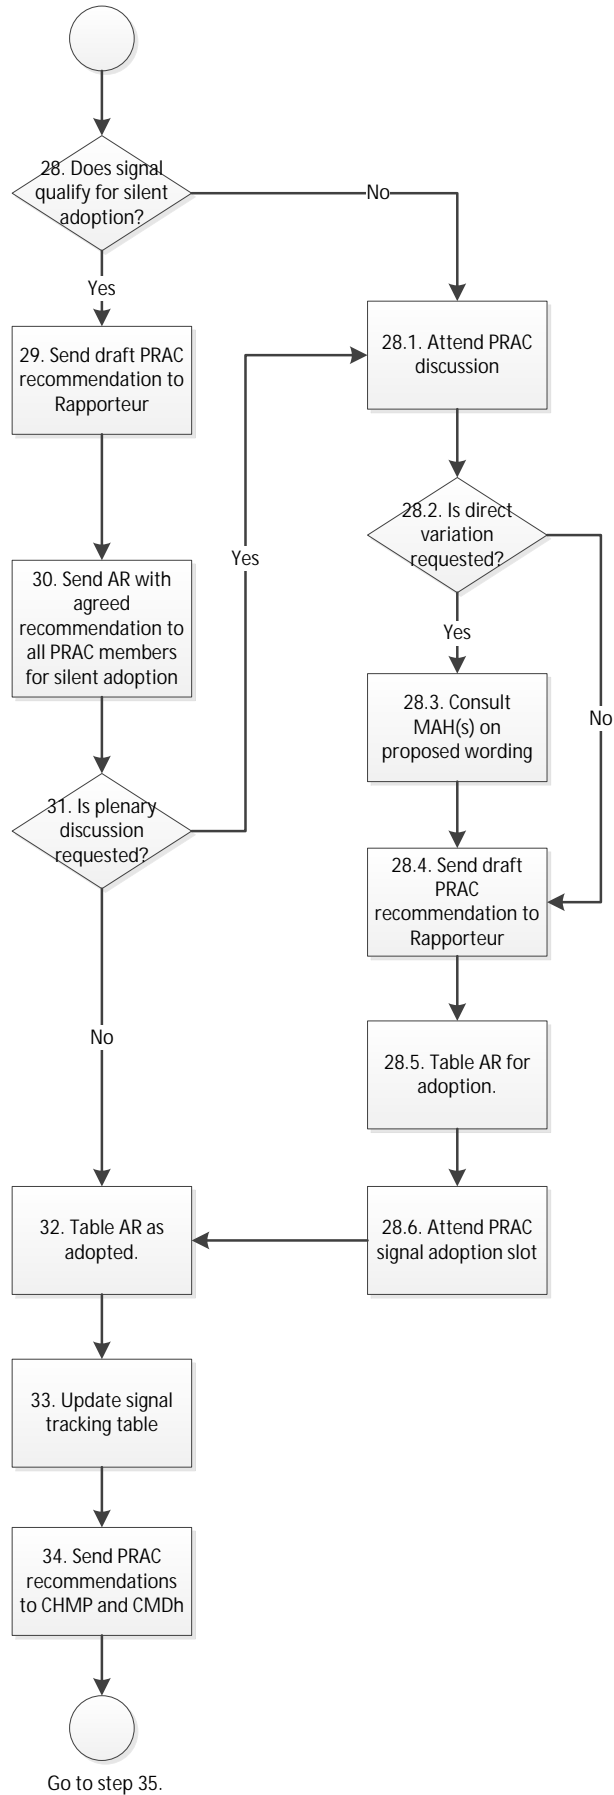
28. Does signal qualify for silent adoption?

No

Yes

29. Send draft PRAC recommendation to Rapporteur

28.1. Attend PRAC discussion

Yes

28.2. Is direct variation requested?

30. Send AR with agreed recommendation to all PRAC members for silent adoption

Yes

28.3. Consult MAH(s) on proposed wording

No

31. Is plenary discussion requested?

28.4. Send draft PRAC recommendation to Rapporteur

No

28.5. Table AR for adoption.

32. Table AR as adopted.

28.6. Attend PRAC signal adoption slot

33. Update signal tracking table

34. Send PRAC recommendations to CHMP and CMDh

Go to step 35.